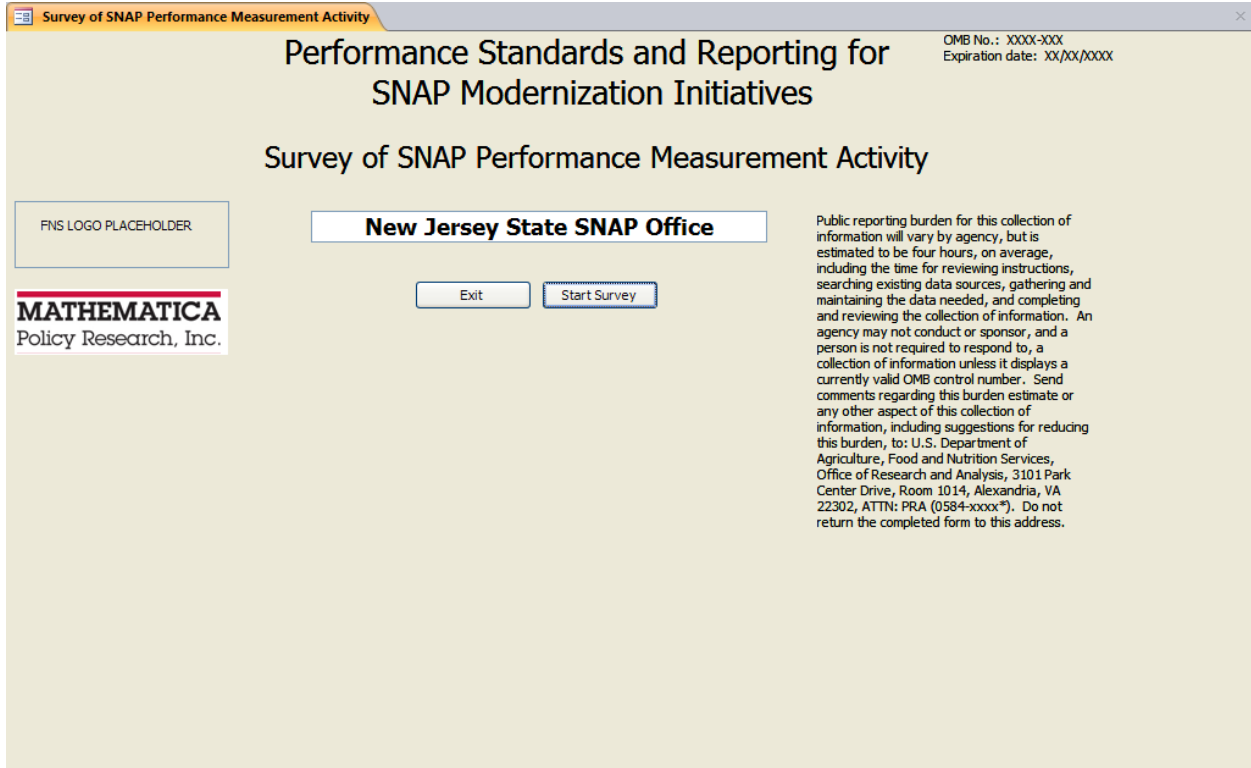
Survey of SNAP Performance Measurement Activity

Performance Standards and Reporting for SNAP Modernization Initiatives

OMB No.: XXXX-XXX
Expiration date: XX/XX/XXXX

Survey of SNAP Performance Measurement Activity

FNS LOGO PLACEHOLDER

MATHEMATICA
Policy Research, Inc.

New Jersey State SNAP Office

Exit

Start Survey

Public reporting burden for this collection of information will vary by agency, but is estimated to be four hours, on average, including the time for reviewing instructions, searching existing data sources, gathering and maintaining the data needed, and completing and reviewing the collection of information. An agency may not conduct or sponsor, and a person is not required to respond to, a collection of information unless it displays a currently valid OMB control number. Send comments regarding this burden estimate or any other aspect of this collection of information, including suggestions for reducing this burden, to: U.S. Department of Agriculture, Food and Nutrition Services, Office of Research and Analysis, 3101 Park Center Drive, Room 1014, Alexandria, VA 22302, ATTN: PRA (0584-xxxx*). Do not return the completed form to this address.